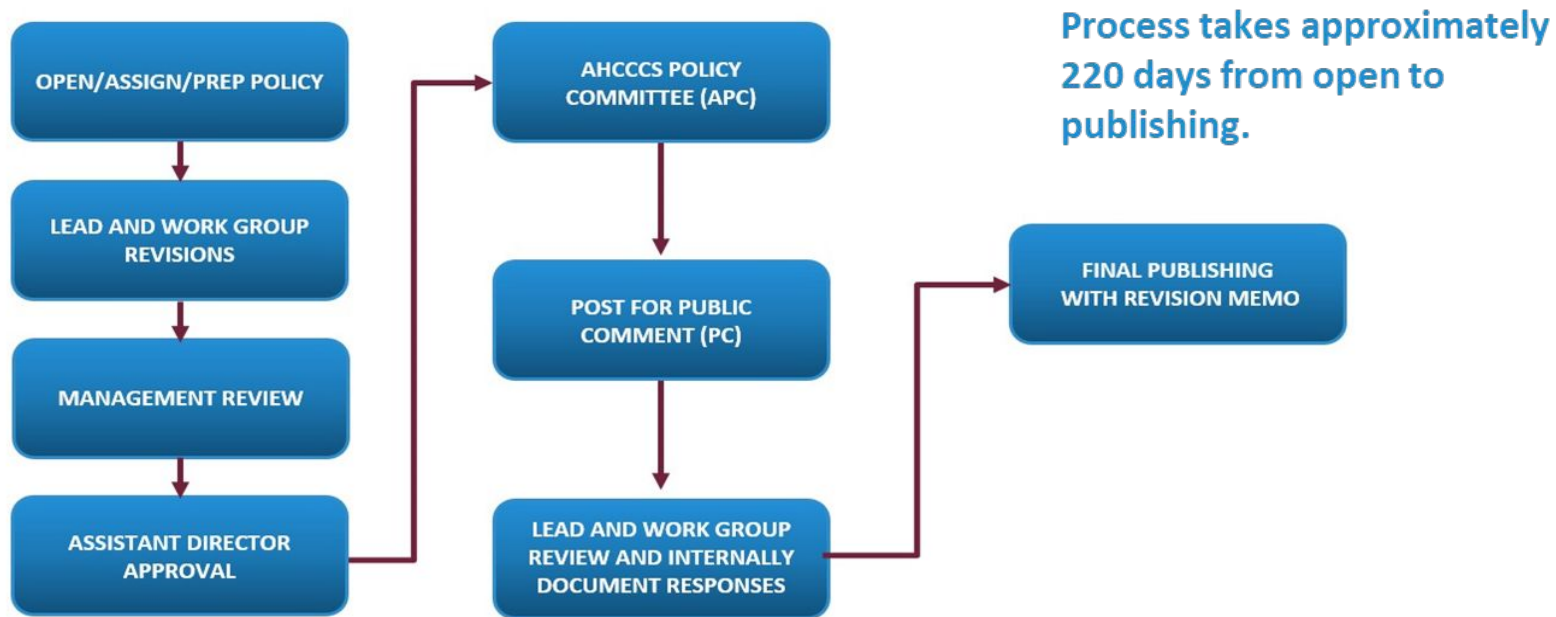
OPEN/ASSIGN/PREP POLICY

LEAD AND WORK GROUP REVISIONS

MANAGEMENT REVIEW

ASSISTANT DIRECTOR APPROVAL

AHCCCS POLICY COMMITTEE (APC)

POST FOR PUBLIC COMMENT (PC)

LEAD AND WORK GROUP REVIEW AND INTERNALLY DOCUMENT RESPONSES

FINAL PUBLISHING WITH REVISION MEMO

Process takes approximately 220 days from open to publishing.